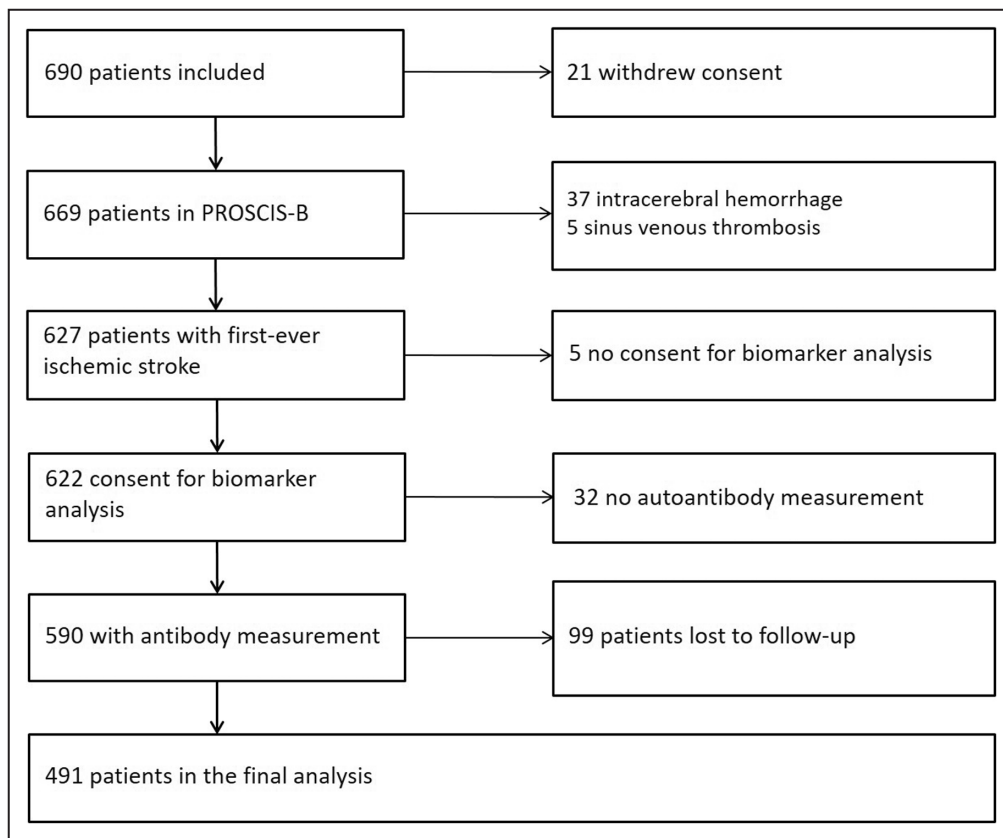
690 patients included

21 withdrew consent

669 patients in PROSCIS-B

37 intracerebral hemorrhage
5 sinus venous thrombosis

627 patients with first-ever ischemic stroke

5 no consent for biomarker analysis

622 consent for biomarker analysis

32 no autoantibody measurement

590 with antibody measurement

99 patients lost to follow-up

491 patients in the final analysis